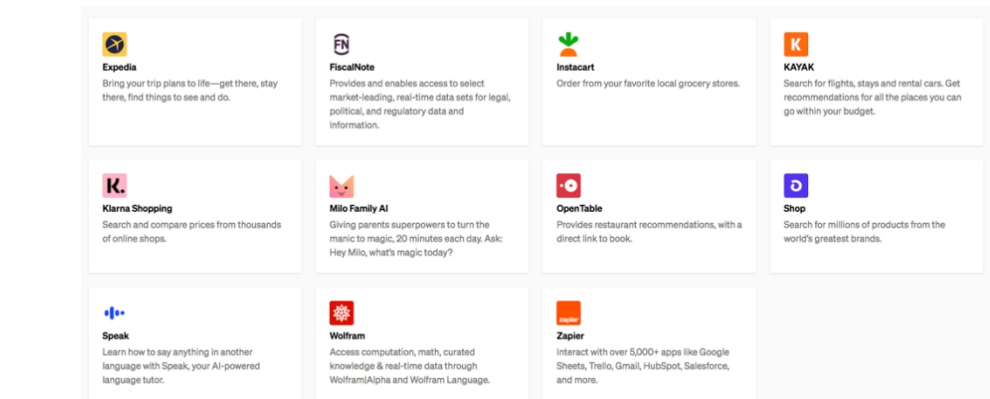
Expedia
Bring your trip plans to life—get there, stay there, find things to see and do.

FN
FiscalNote
Provides and enables access to select market-leading, real-time data sets for legal, political, and regulatory data and information.

Instacart
Order from your favorite local grocery stores.

K
KAYAK
Search for flights, stays and rental cars. Get recommendations for all the places you can go within your budget.

K.
Klarna Shopping
Search and compare prices from thousands of online shops.

Milo Family AI
Giving parents superpowers to turn the manic to magic, 20 minutes each day. Ask: Hey Milo, what's magic today?

OpenTable
Provides restaurant recommendations, with a direct link to book.

Shop
Search for millions of products from the world's greatest brands.

Speak
Learn how to say anything in another language with Speak, your AI-powered language tutor.

Wolfram
Access computation, math, curated knowledge & real-time data through Wolfram|Alpha and Wolfram Language.

zapier
Zapier
Interact with over 5,000+ apps like Google Sheets, Trello, Gmail, HubSpot, Salesforce, and more.